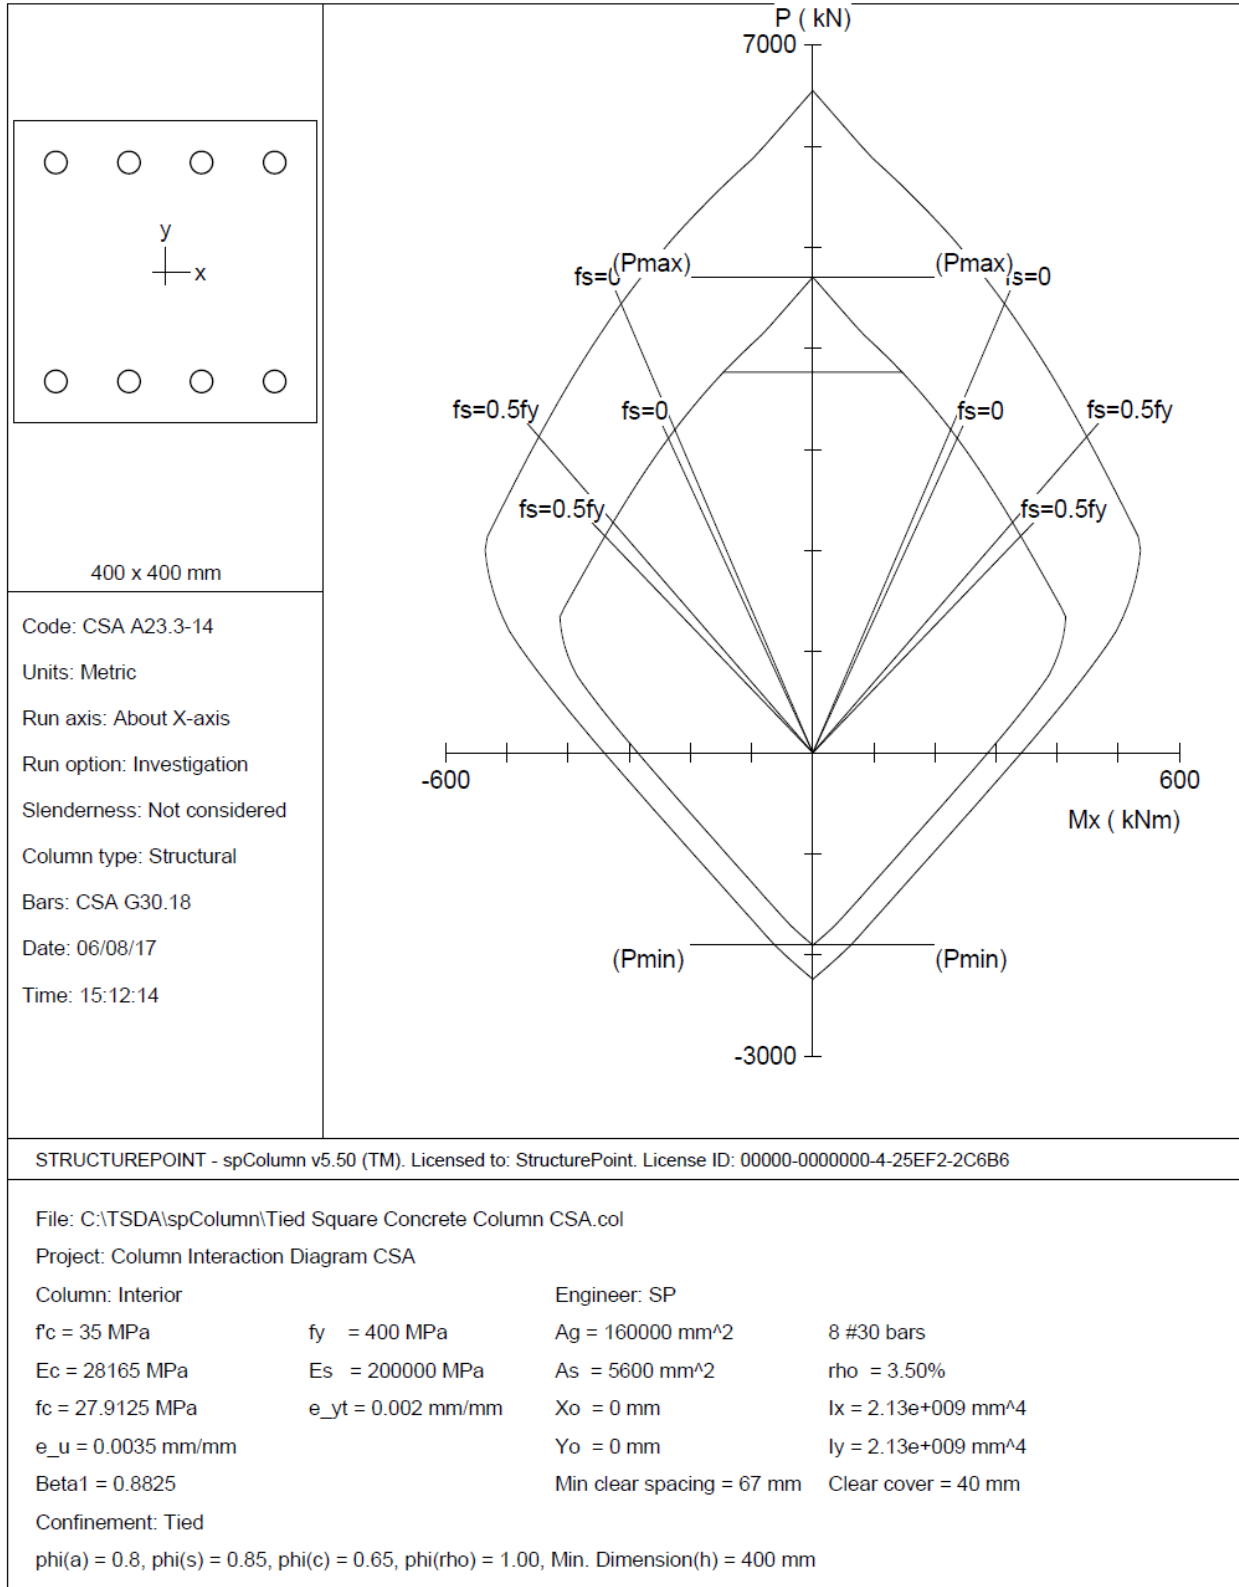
y

x

400 x 400 mm

Code: CSA A23.3-14

Units: Metric

Run axis: About X-axis

Run option: Investigation

Slenderness: Not considered

Column type: Structural

Bars: CSA G30.18

Date: 06/08/17

Time: 15:12:14

P ( kN)

7000

fs=0

(Pmax)

(Pmax)

fs=0

fs=0.5fy

fs=0

fs=0

fs=0.5fy

fs=0.5fy

fs=0.5fy

-600

600

Mx ( kNm)

(Pmin)

(Pmin)

-3000

STRUCTUREPOINT - spColumn v5.50 (TM). Licensed to: StructurePoint. License ID: 00000-0000000-4-25EF2-2C6B6

File: C:\TSDA\spColumn\Tied Square Concrete Column CSA.col

Project: Column Interaction Diagram CSA

| Column: Interior | | Engineer: SP | |
|---|---|---|---|
| f'c = 35 MPa | fy = 400 MPa | Ag = 160000 mm^2 | 8 #30 bars |
| Ec = 28165 MPa | Es = 200000 MPa | As = 5600 mm^2 | rho = 3.50% |
| fc = 27.9125 MPa | e_yt = 0.002 mm/mm | Xo = 0 mm | Ix = 2.13e+009 mm^4 |
| e_u = 0.0035 mm/mm | | Yo = 0 mm | Iy = 2.13e+009 mm^4 |
| Beta1 = 0.8825 | | Min clear spacing = 67 mm | Clear cover = 40 mm |

Confinement: Tied

phi(a) = 0.8, phi(s) = 0.85, phi(c) = 0.65, phi(rho) = 1.00, Min. Dimension(h) = 400 mm